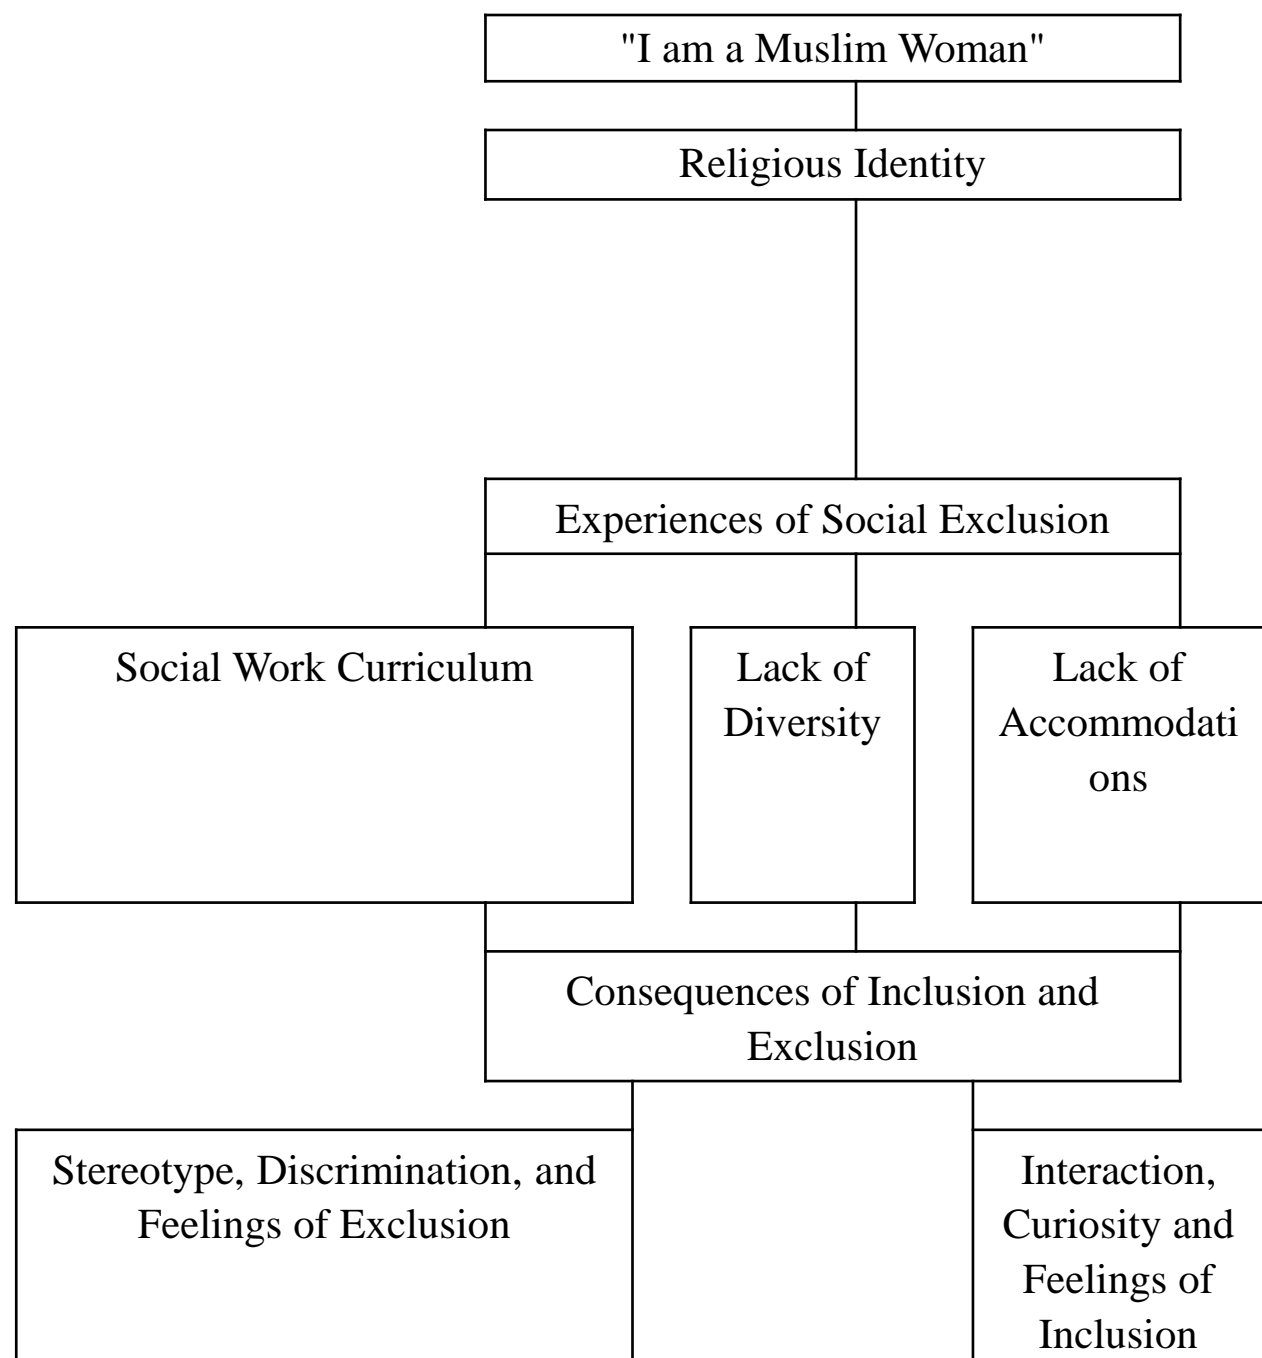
"I am a Muslim Woman"

Religious Identity

Experiences of Social Exclusion

Social Work Curriculum

Lack of Diversity

Lack of Accommodations

Consequences of Inclusion and Exclusion

Stereotype, Discrimination, and Feelings of Exclusion

Interaction, Curiosity and Feelings of Inclusion